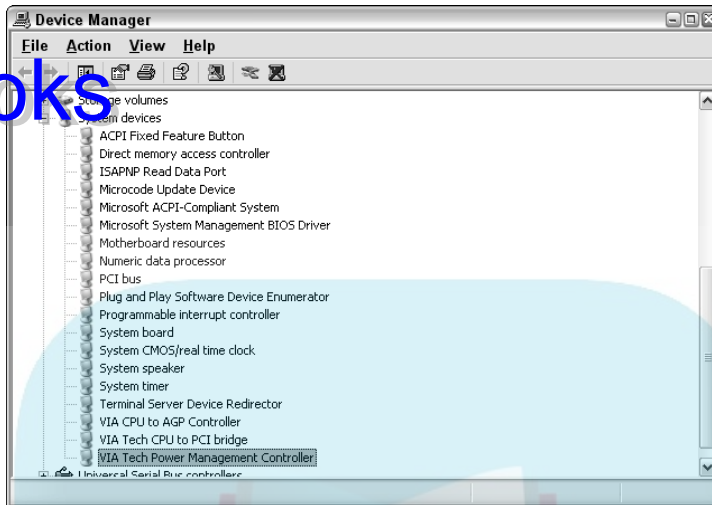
Device Manager

File Action View Help

oks

St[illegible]e volumes
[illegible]em devices
ACPI Fixed Feature Button
Direct memory access controller
ISAPNP Read Data Port
Microcode Update Device
Microsoft ACPI-Compliant System
Microsoft System Management BIOS Driver
Motherboard resources
Numeric data processor
PCI bus
Plug and Play Software Device Enumerator
Programmable interrupt controller
System board
System CMOS/real time clock
System speaker
System timer
Terminal Server Device Redirector
VIA CPU to AGP Controller
VIA Tech CPU to PCI bridge
VIA Tech Power Management Controller
Universal Serial Bus controllers